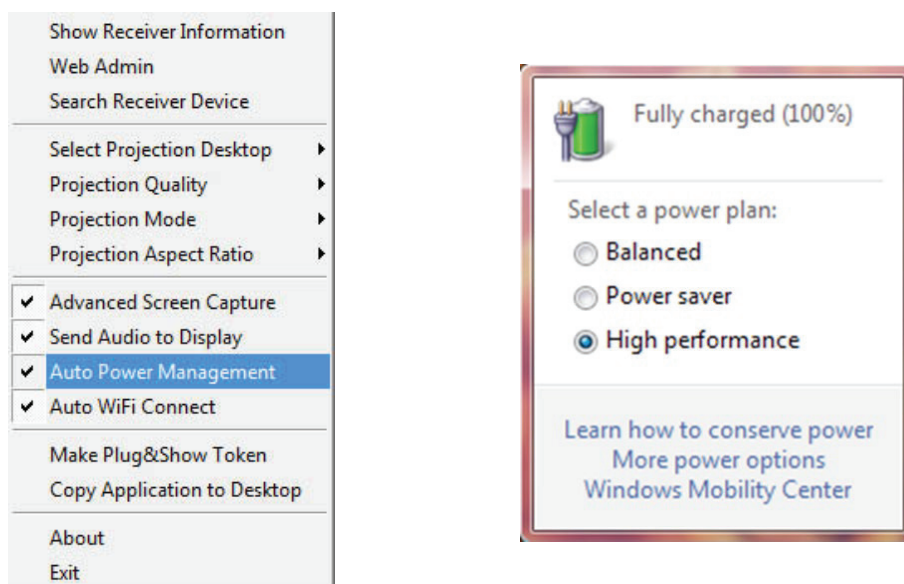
Show Receiver Information
Web Admin
Search Receiver Device

Select Projection Desktop
Projection Quality
Projection Mode
Projection Aspect Ratio

✔ Advanced Screen Capture
✔ Send Audio to Display
✔ Auto Power Management
✔ Auto WiFi Connect

Make Plug&Show Token
Copy Application to Desktop

About
Exit

Fully charged (100%)

Select a power plan:
Balanced
Power saver
High performance

Learn how to conserve power
More power options
Windows Mobility Center